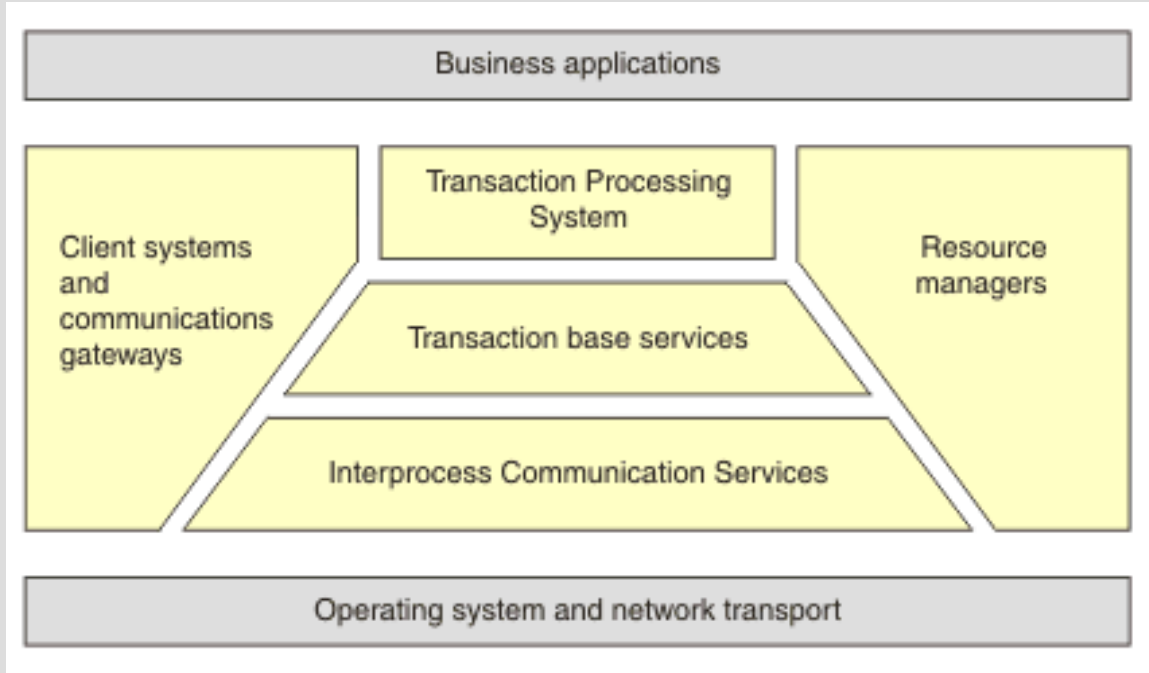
Business applications

Client systems and communications gateways

Transaction Processing System

Resource managers

Transaction base services

Interprocess Communication Services

Operating system and network transport